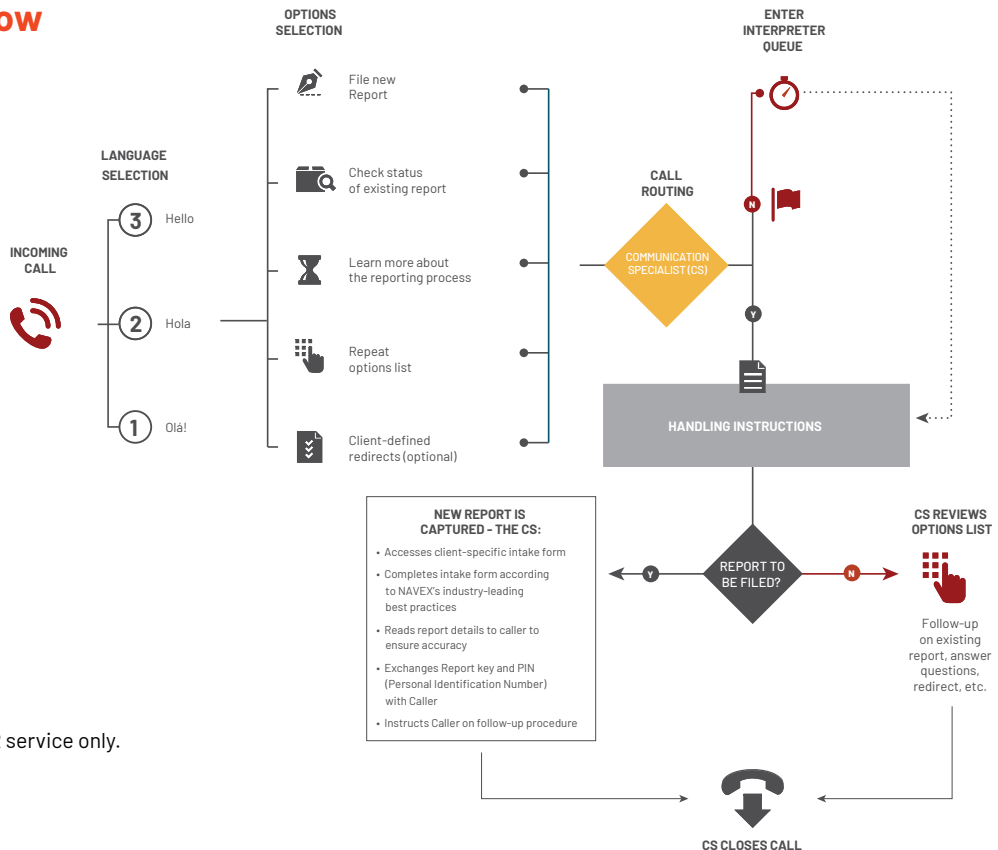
OW

INCOMING CALL

LANGUAGE SELECTION

3 Hello

2 Hola

1 Olá!

OPTIONS SELECTION

File new Report

Check status of existing report

Learn more about the reporting process

Repeat options list

Client-defined redirects (optional)

CALL ROUTING

COMMUNICATION SPECIALIST (CS)

ENTER INTERPRETER QUEUE

N

Y

HANDLING INSTRUCTIONS

NEW REPORT IS CAPTURED – THE CS:

• Accesses client-specific intake form
• Completes intake form according to NAVEX's industry-leading best practices
• Reads report details to caller to ensure accuracy
• Exchanges Report key and PIN (Personal Identification Number) with Caller
• Instructs Caller on follow-up procedure

Y

REPORT TO BE FILED?

N

CS REVIEWS OPTIONS LIST

Follow-up on existing report, answer questions, redirect, etc.

service only.

CS CLOSES CALL